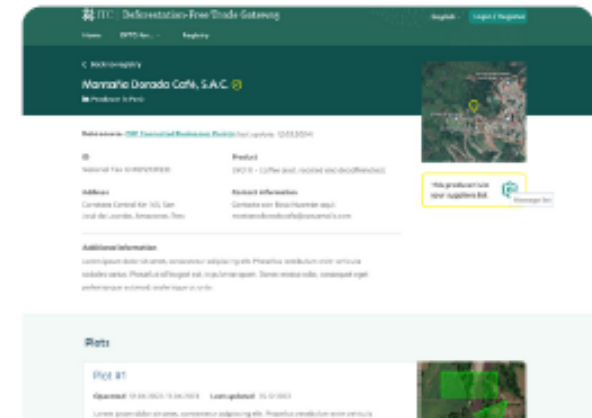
ITC | Deforestation-Free Trade Gateway

English   Login / Register

Home   DFTG for...   Registry

< Back to registry

Mannaño Dorado Café, S.A.C.

Producer in Peru

Relevance: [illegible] Last update: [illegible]

ID

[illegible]

Product

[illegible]

Address

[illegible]

Contact information

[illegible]

Additional information

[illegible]

This producer is in your suppliers list.

Manage list

Plots

Plot #1

Opened: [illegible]   Last updated: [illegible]

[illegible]